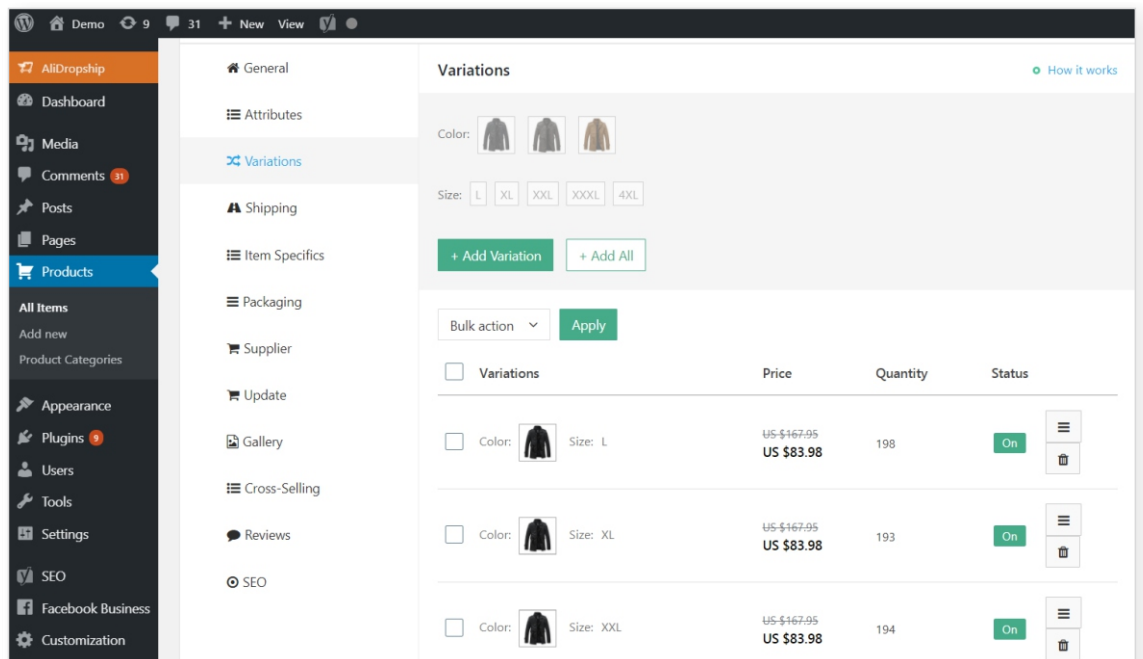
Demo 9 31 + New View

AliDropship
Dashboard
Media
Comments 31
Posts
Pages
Products
All Items
Add new
Product Categories
Appearance
Plugins 9
Users
Tools
Settings
SEO
Facebook Business
Customization

General
Attributes
Variations
Shipping
Item Specifics
Packaging
Supplier
Update
Gallery
Cross-Selling
Reviews
SEO

Variations
How it works

Color:

Size: L XL XXL XXXL 4XL

+ Add Variation
+ Add All

Bulk action
Apply

| | Variations | Price | Quantity | Status |
|---|---|---|---|---|
| | Color: Size: L | ~~US $167.95~~ US $83.98 | 198 | On |
| | Color: Size: XL | ~~US $167.95~~ US $83.98 | 193 | On |
| | Color: Size: XXL | ~~US $167.95~~ US $83.98 | 194 | On |